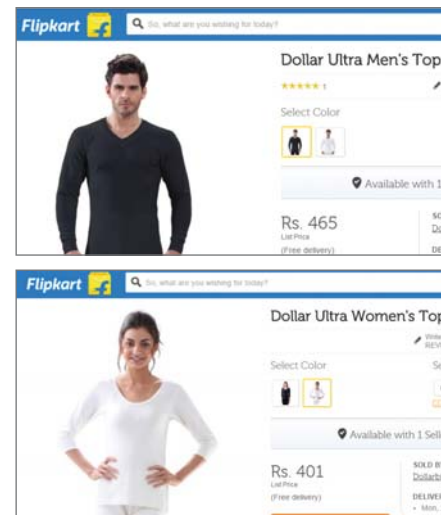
Flipkart

So, what are you wishing for today?

Dollar Ultra Men's Top

★★★★★ 1

Select Color

Available with 1

Rs. 465

List Price

(Free delivery)

SO

Do

DE

Flipkart

So, what are you wishing for today?

Dollar Ultra Women's Top

Write REV

Select Color

Se

Available with 1 Sell

Rs. 401

List Price

(Free delivery)

SOLD B

Dollarb

DELIVE

• Mon,